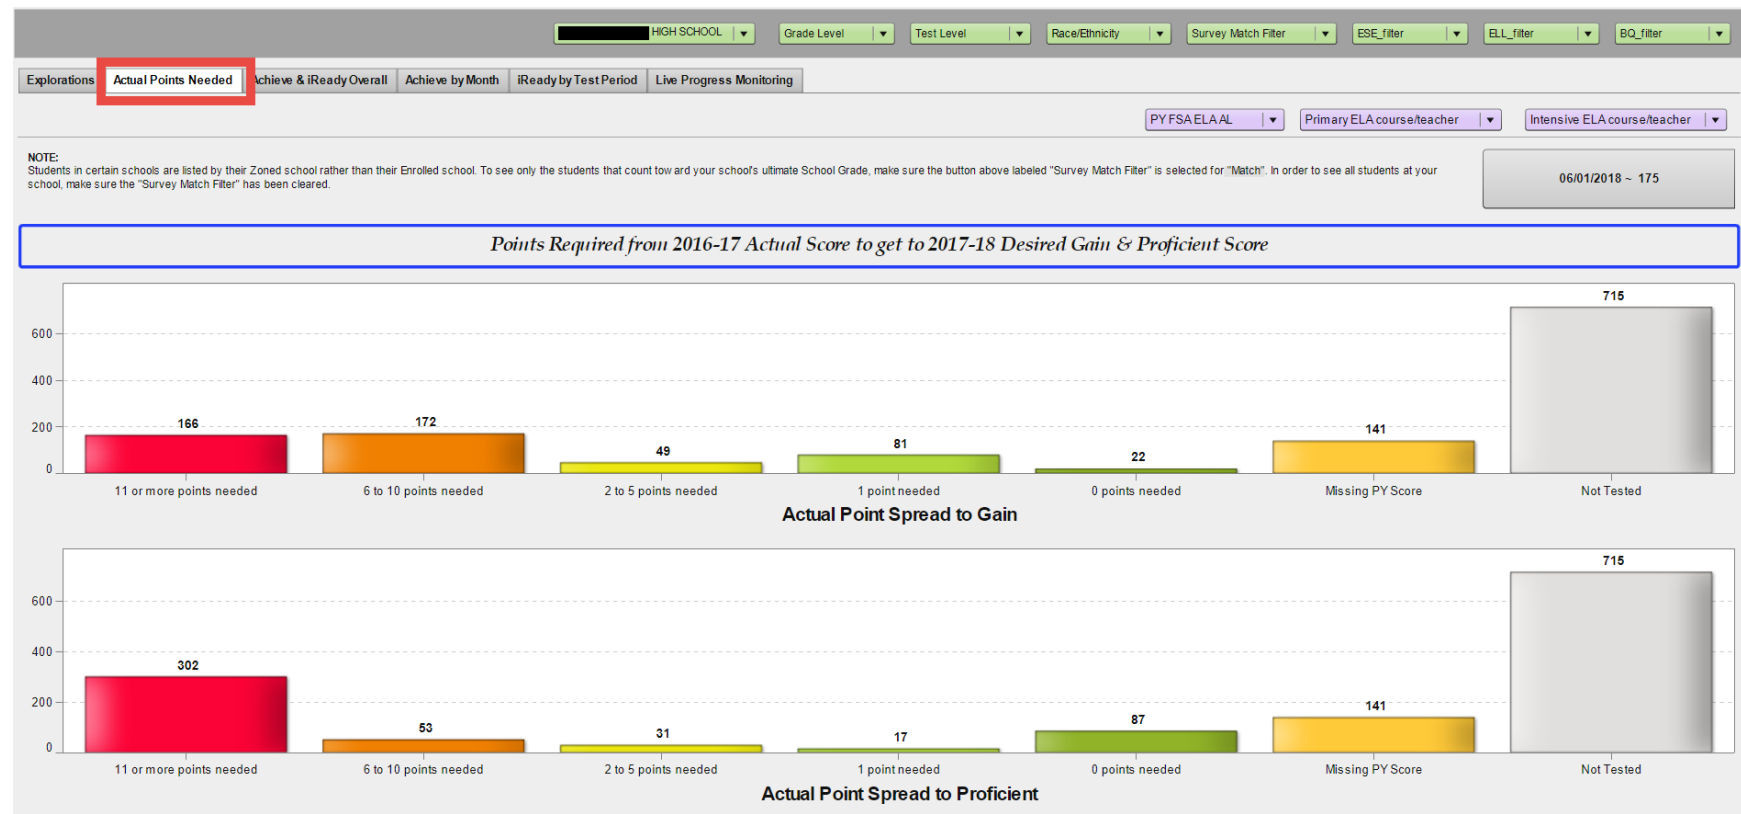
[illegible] HIGH SCHOOL ▼ Grade Level ▼ Test Level ▼ Race/Ethnicity ▼ Survey Match Filter ▼ ESE_filter ▼ ELL_filter ▼ BQ_filter ▼

Explorations | Actual Points Needed | Achieve & iReady Overall | Achieve by Month | iReady by Test Period | Live Progress Monitoring

PY FSA ELA AL ▼ Primary ELA course/teacher ▼ Intensive ELA course/teacher ▼

NOTE:
Students in certain schools are listed by their Zoned school rather than their Enrolled school. To see only the students that count tow ard your school's ultimate School Grade, make sure the button above labeled "Survey Match Filter" is selected for "Match". In order to see all students at your school, make sure the "Survey Match Filter" has been cleared.

06/01/2018 ~ 175

Points Required from 2016-17 Actual Score to get to 2017-18 Desired Gain & Proficient Score

600
400
200
0

| 11 or more points needed | 6 to 10 points needed | 2 to 5 points needed | 1 point needed | 0 points needed | Missing PY Score | Not Tested |
|---|---|---|---|---|---|---|
| 166 | 172 | 49 | 81 | 22 | 141 | 715 |

Actual Point Spread to Gain

600
400
200
0

| 11 or more points needed | 6 to 10 points needed | 2 to 5 points needed | 1 point needed | 0 points needed | Missing PY Score | Not Tested |
|---|---|---|---|---|---|---|
| 302 | 53 | 31 | 17 | 87 | 141 | 715 |

Actual Point Spread to Proficient